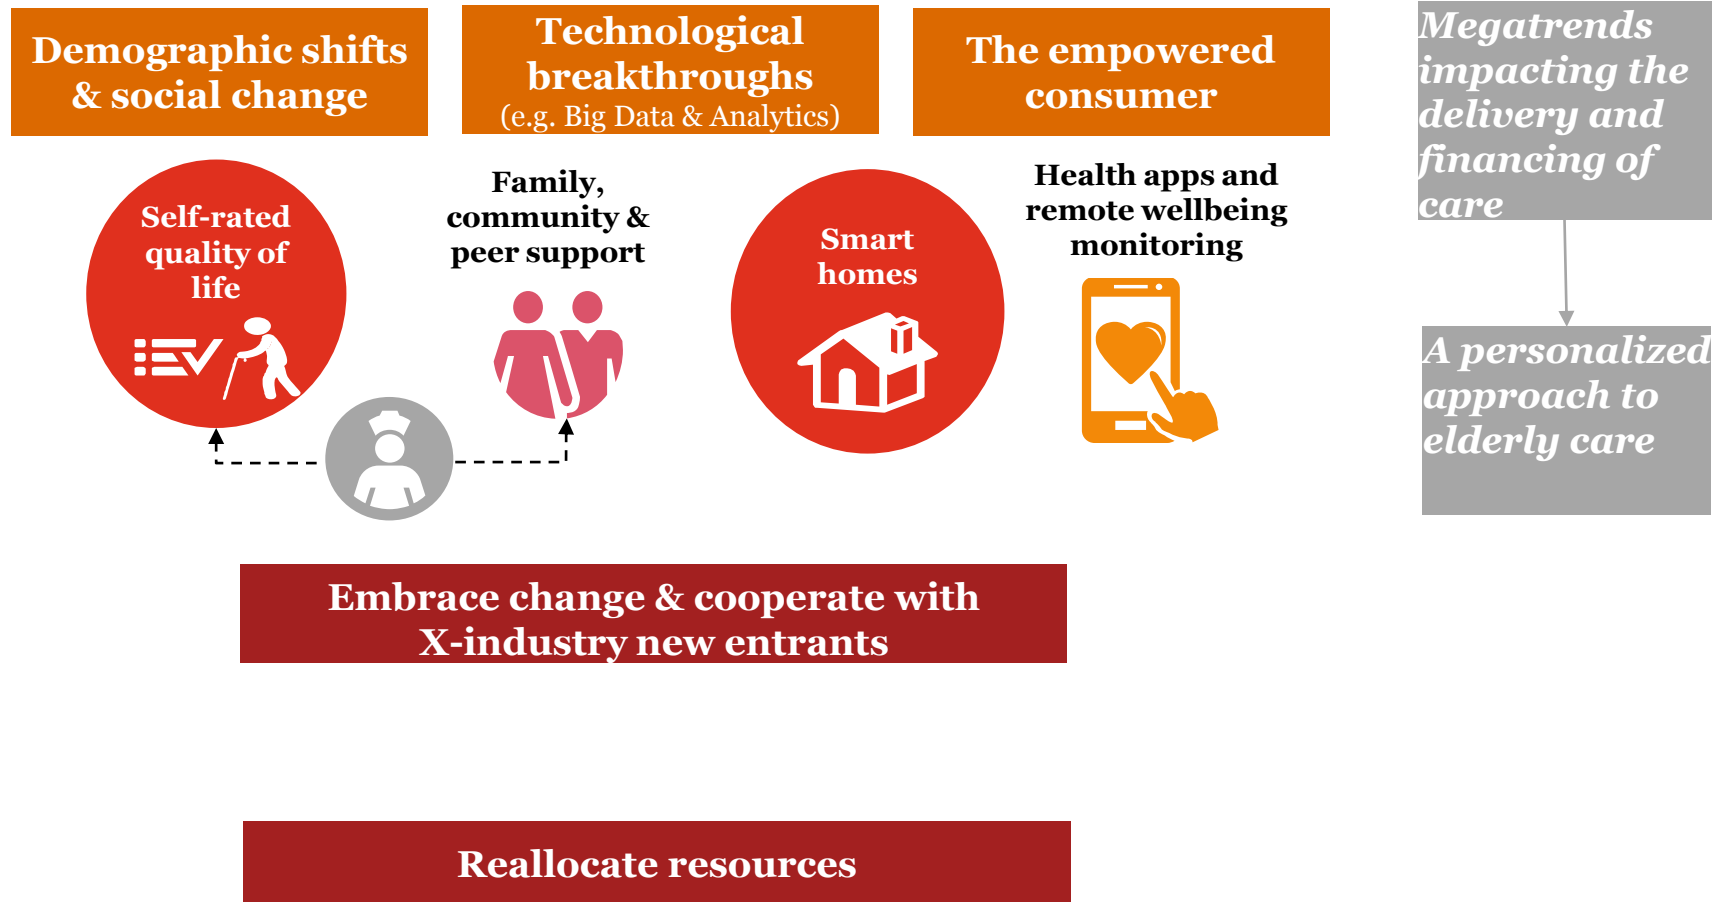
Demographic shifts & social change

Technological breakthroughs
(e.g. Big Data & Analytics)

The empowered consumer

Megatrends impacting the delivery and financing of care

Self-rated quality of life

Family, community & peer support

Smart homes

Health apps and remote wellbeing monitoring

A personalized approach to elderly care

Embrace change & cooperate with X-industry new entrants

Reallocate resources